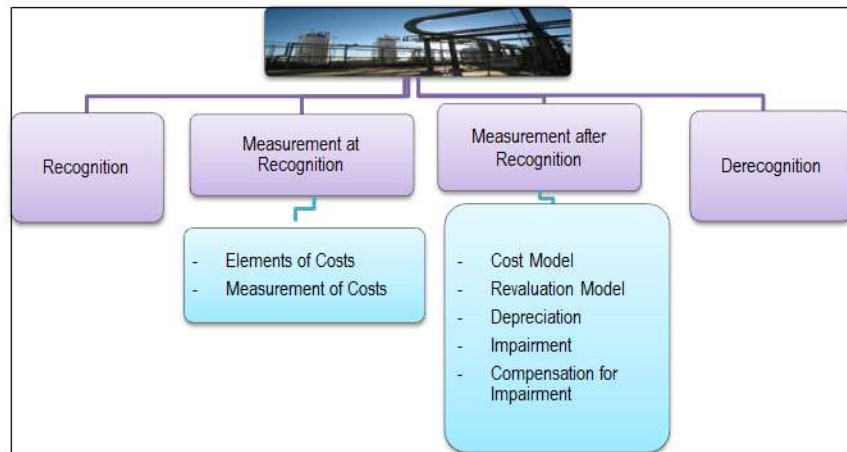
Recognition

Measurement at Recognition

- Elements of Costs
- Measurement of Costs

Measurement after Recognition

- Cost Model
- Revaluation Model
- Depreciation
- Impairment
- Compensation for Impairment

Derecognition